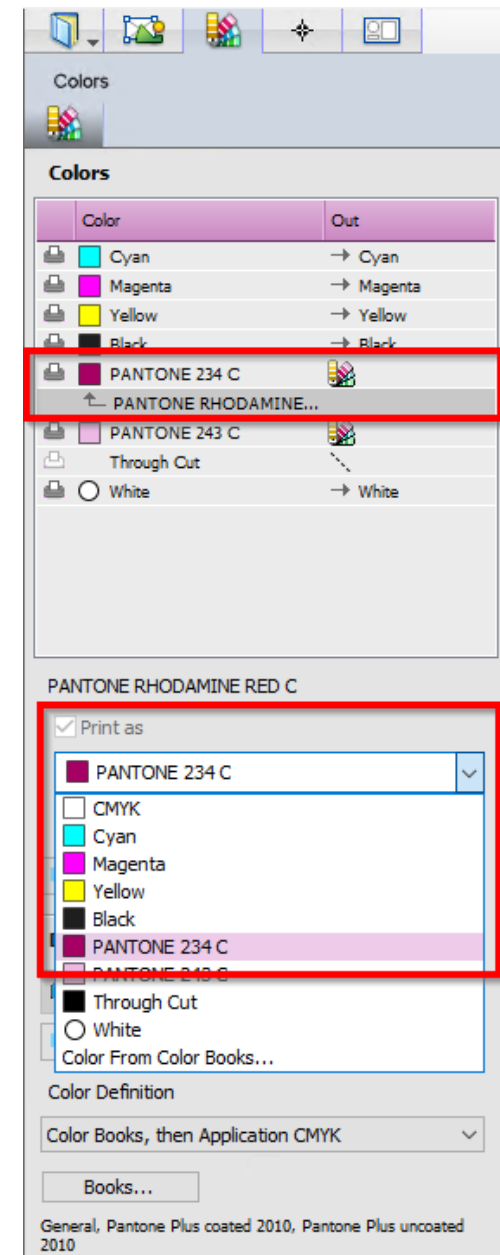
Colors

Colors

| Color | Out |
|---|---|
| Cyan | → Cyan |
| Magenta | → Magenta |
| Yellow | → Yellow |
| Black | → Black |
| PANTONE 234 C | |
| ↰ PANTONE RHODAMINE... | |
| PANTONE 243 C | |
| Through Cut | |
| White | → White |

PANTONE RHODAMINE RED C

Print as

PANTONE 234 C

CMYK
Cyan
Magenta
Yellow
Black
PANTONE 234 C
PANTONE 243 C
Through Cut
White
Color From Color Books...

Color Definition

Color Books, then Application CMYK

Books...

General, Pantone Plus coated 2010, Pantone Plus uncoated 2010